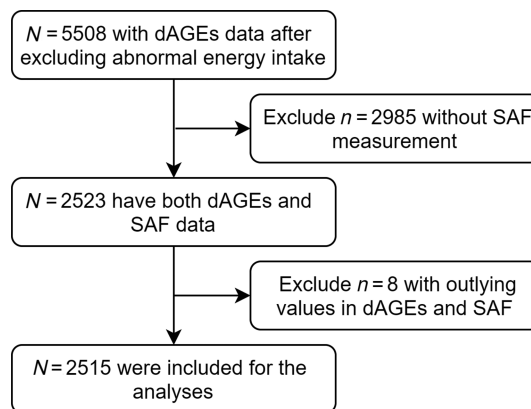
$N = 5508$ with dAGEs data after excluding abnormal energy intake

Exclude $n = 2985$ without SAF measurement

$N = 2523$ have both dAGEs and SAF data

Exclude $n = 8$ with outlying values in dAGEs and SAF

$N = 2515$ were included for the analyses